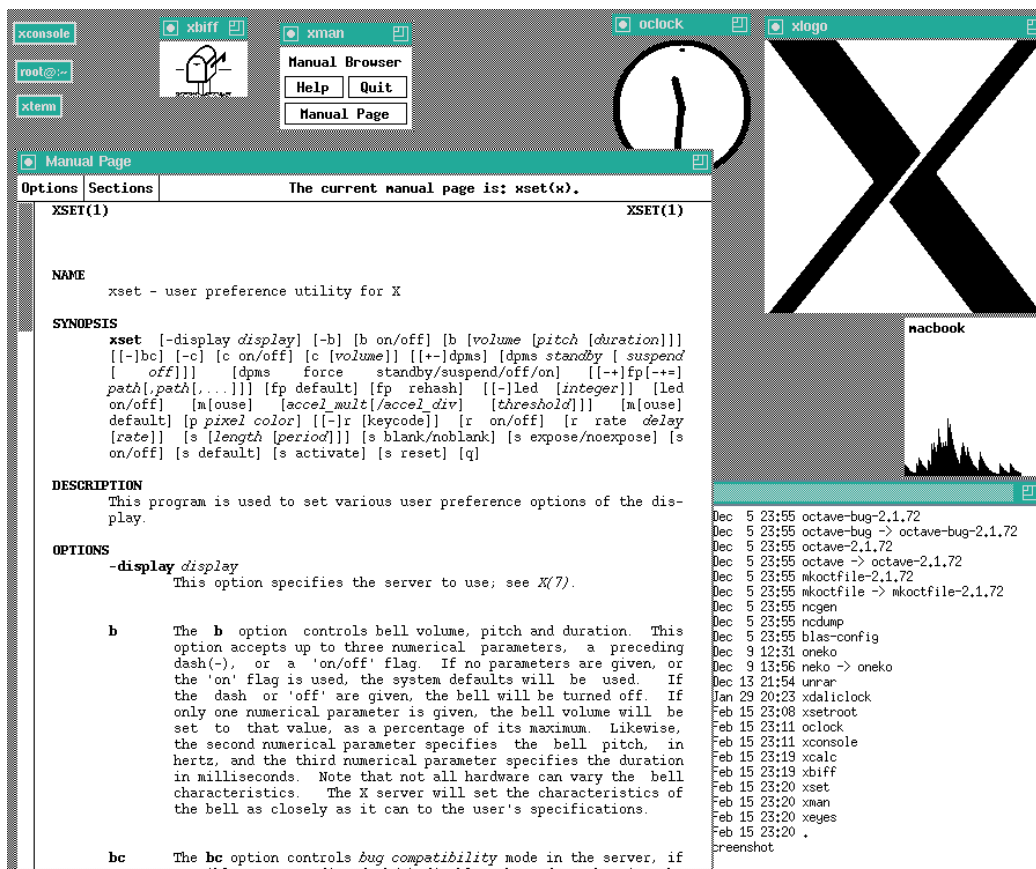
xconsole

root@:~

xterm

xbiff

xman

Manual Browser

Help Quit

Manual Page

oclock

xlogo

macbook

Manual Page

Options Sections The current manual page is: xset(x).

XSET(1) XSET(1)

NAME
xset - user preference utility for X

SYNOPSIS
xset [-display display] [-b] [b on/off] [b [volume [pitch [duration]]] [[-]bc] [-c] [c on/off] [c [volume]] [[+-]dpms] [dpms standby [ suspend [ off]]] [dpms force standby/suspend/off/on] [[-+]fp[-+=] path[,path[,...]]] [fp default] [fp rehash] [[-]led [integer]] [led on/off] [m[ouse] [accel_mult[/accel_div] [threshold]]] [m[ouse] default] [p pixel color] [[-]r [keycode]] [r on/off] [r rate delay [rate]] [s [length [period]]] [s blank/noblank] [s expose/noexpose] [s on/off] [s default] [s activate] [s reset] [q]

DESCRIPTION
This program is used to set various user preference options of the display.

OPTIONS
-display display
This option specifies the server to use; see X(7).

b The b option controls bell volume, pitch and duration. This option accepts up to three numerical parameters, a preceding dash(-), or a 'on/off' flag. If no parameters are given, or the 'on' flag is used, the system defaults will be used. If the dash or 'off' are given, the bell will be turned off. If only one numerical parameter is given, the bell volume will be set to that value, as a percentage of its maximum. Likewise, the second numerical parameter specifies the bell pitch, in hertz, and the third numerical parameter specifies the duration in milliseconds. Note that not all hardware can vary the bell characteristics. The X server will set the characteristics of the bell as closely as it can to the user's specifications.

bc The bc option controls bug compatibility mode in the server, if

Dec 5 23:55 octave-bug-2.1.72
Dec 5 23:55 octave-bug -> octave-bug-2.1.72
Dec 5 23:55 octave-2.1.72
Dec 5 23:55 octave -> octave-2.1.72
Dec 5 23:55 mkoctfile-2.1.72
Dec 5 23:55 mkoctfile -> mkoctfile-2.1.72
Dec 5 23:55 ncgen
Dec 5 23:55 ncdump
Dec 5 23:55 blas-config
Dec 9 12:31 oneko
Dec 9 13:56 neko -> oneko
Dec 13 21:54 unrar
Jan 29 20:23 xdaliclock
Feb 15 23:08 xsetroot
Feb 15 23:11 oclock
Feb 15 23:11 xconsole
Feb 15 23:19 xcalc
Feb 15 23:19 xbiff
Feb 15 23:20 xset
Feb 15 23:20 xman
Feb 15 23:20 xeyes
Feb 15 23:20 .
creenshot